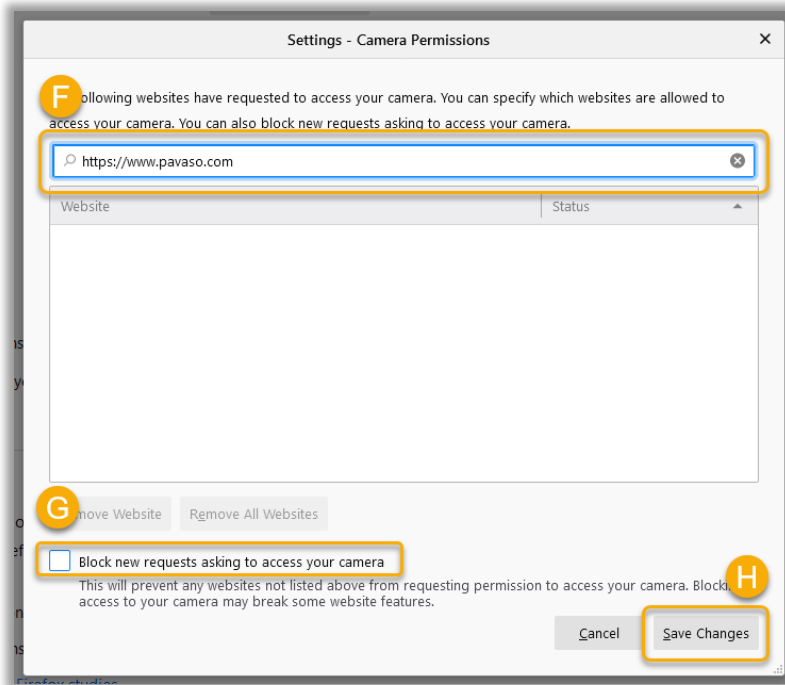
Settings - Camera Permissions

×

F

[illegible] following websites have requested to access your camera. You can specify which websites are allowed to access your camera. You can also block new requests asking to access your camera.

https://www.pavaso.com

| Website | Status |
|---|---|

G

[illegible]move Website

Remove All Websites

Block new requests asking to access your camera

This will prevent any websites not listed above from requesting permission to access your camera. Blockin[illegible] access to your camera may break some website features.

H

Cancel

Save Changes